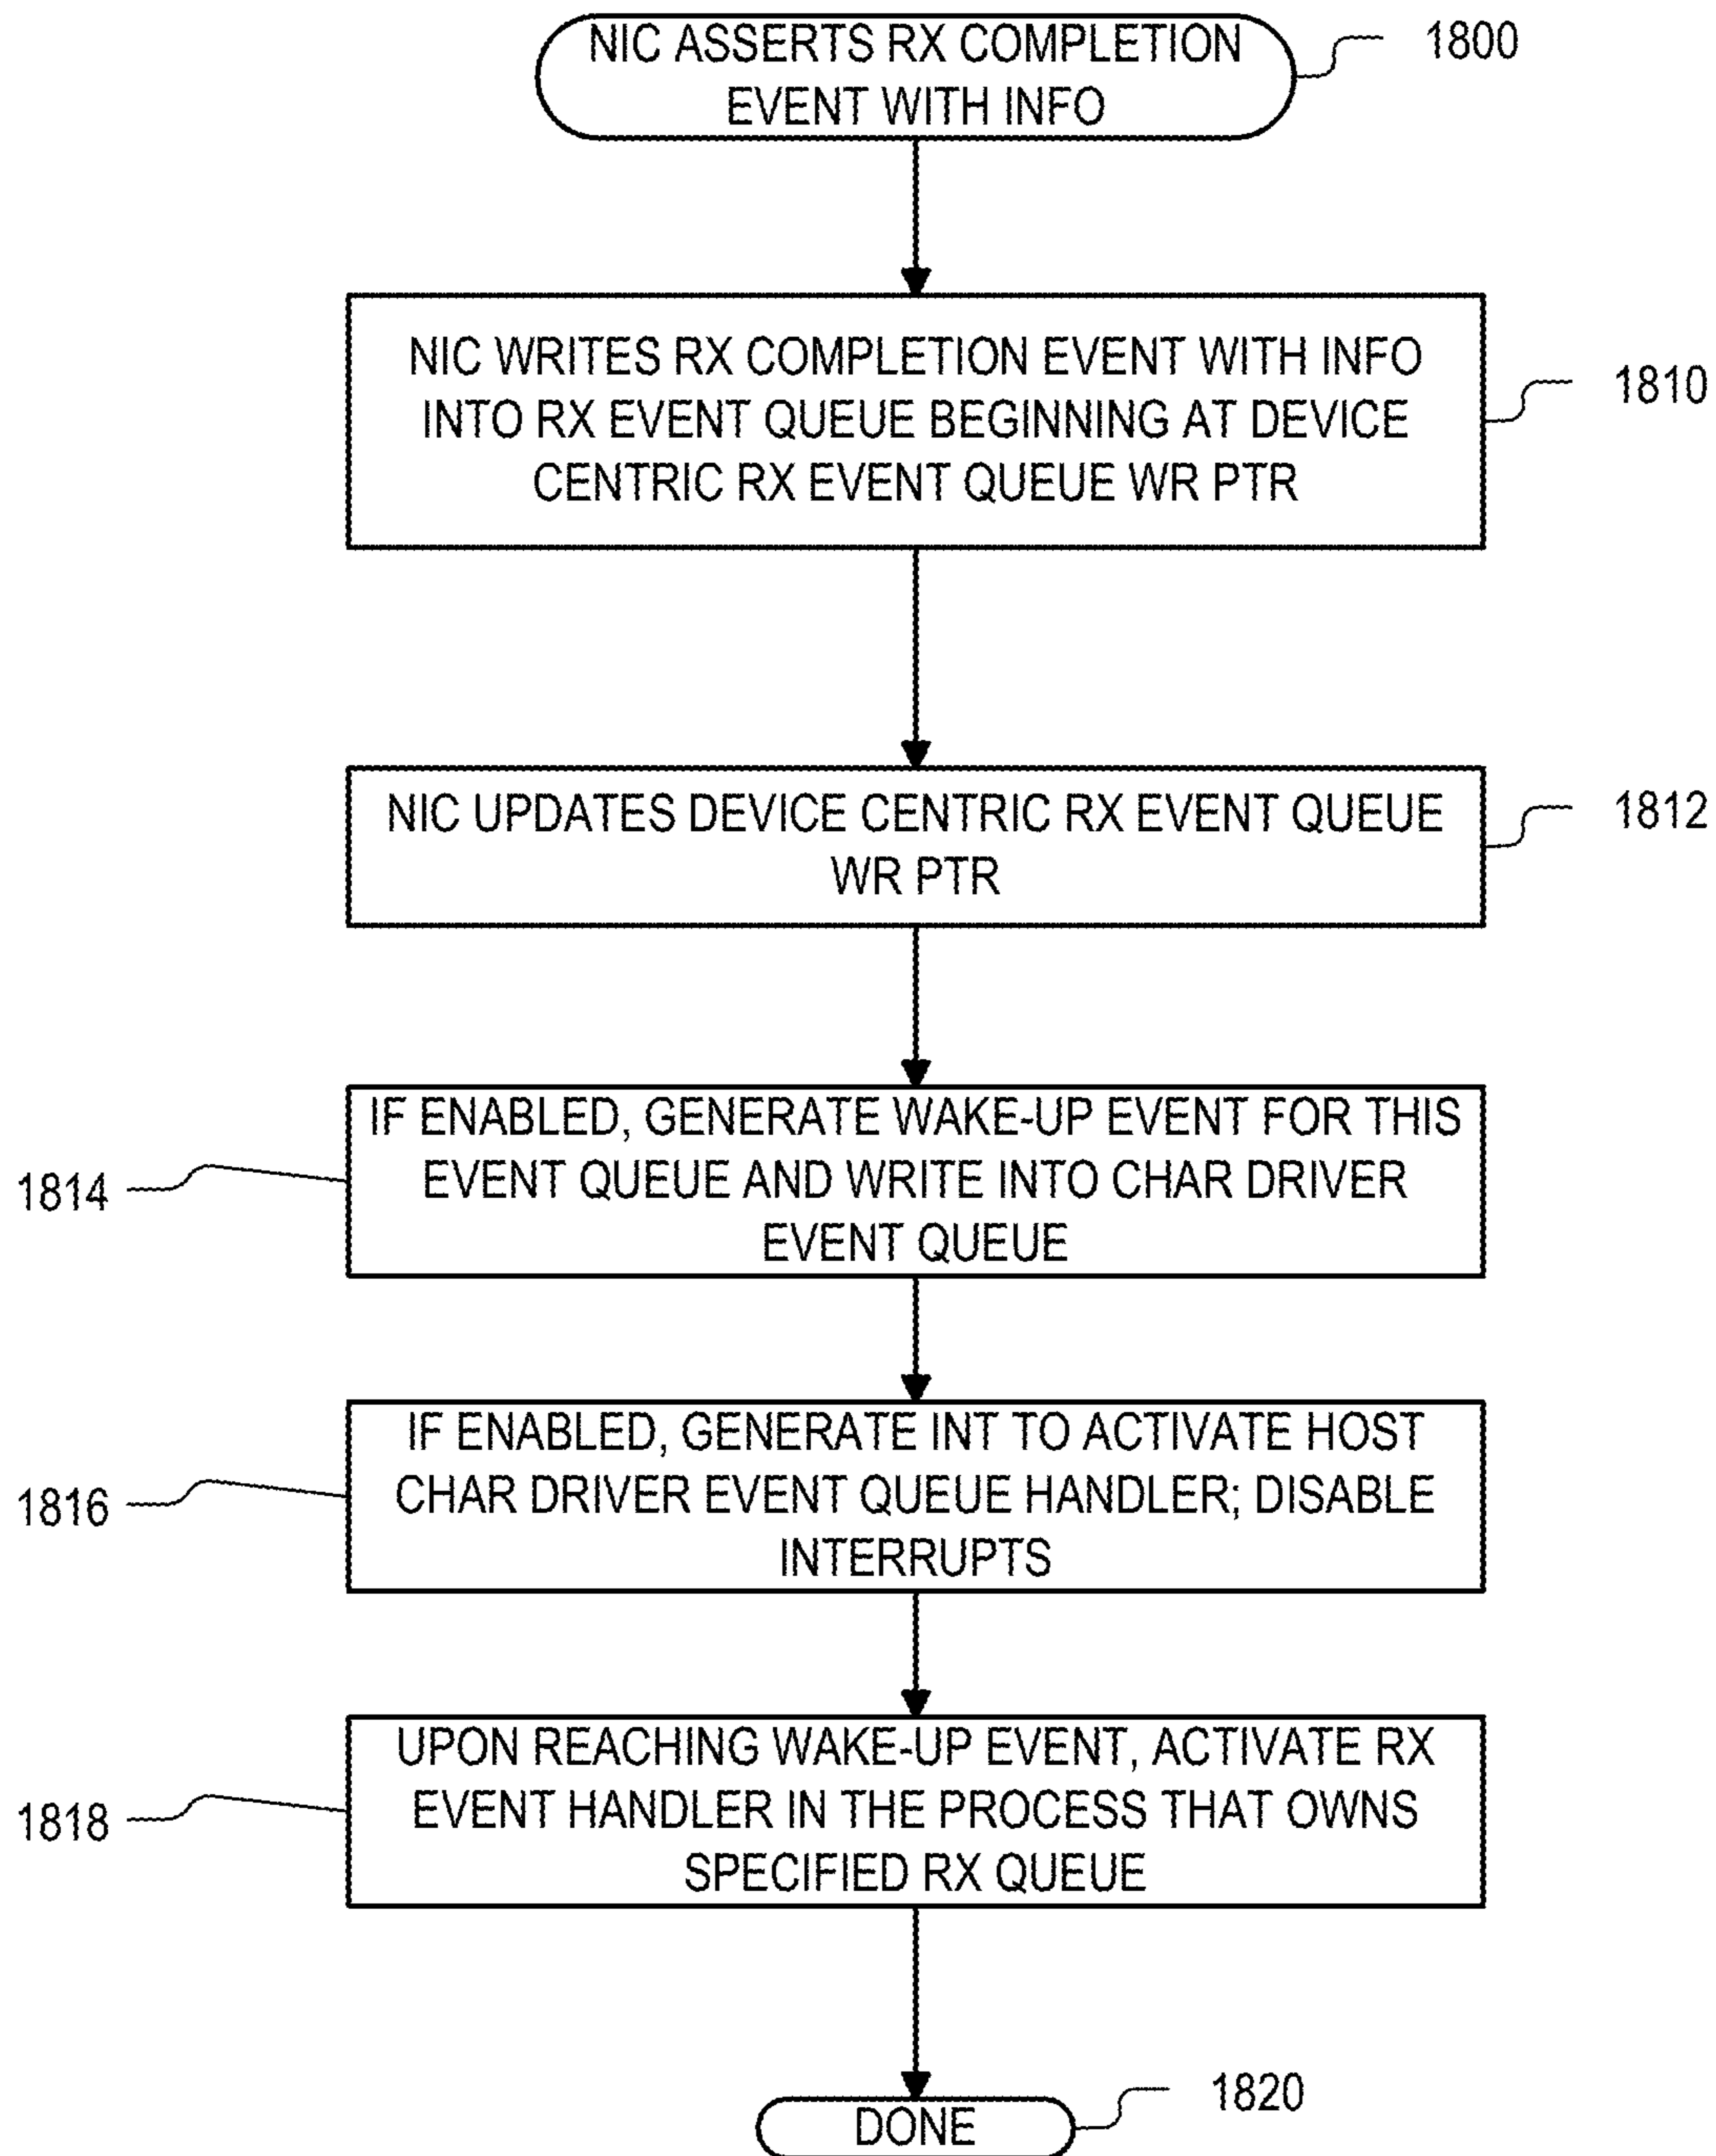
NIC ASSERTS RX COMPLETION EVENT WITH INFO

1800

NIC WRITES RX COMPLETION EVENT WITH INFO INTO RX EVENT QUEUE BEGINNING AT DEVICE CENTRIC RX EVENT QUEUE WR PTR

1810

NIC UPDATES DEVICE CENTRIC RX EVENT QUEUE WR PTR

1812

1814

IF ENABLED, GENERATE WAKE-UP EVENT FOR THIS EVENT QUEUE AND WRITE INTO CHAR DRIVER EVENT QUEUE

1816

IF ENABLED, GENERATE INT TO ACTIVATE HOST CHAR DRIVER EVENT QUEUE HANDLER; DISABLE INTERRUPTS

1818

UPON REACHING WAKE-UP EVENT, ACTIVATE RX EVENT HANDLER IN THE PROCESS THAT OWNS SPECIFIED RX QUEUE

DONE

1820